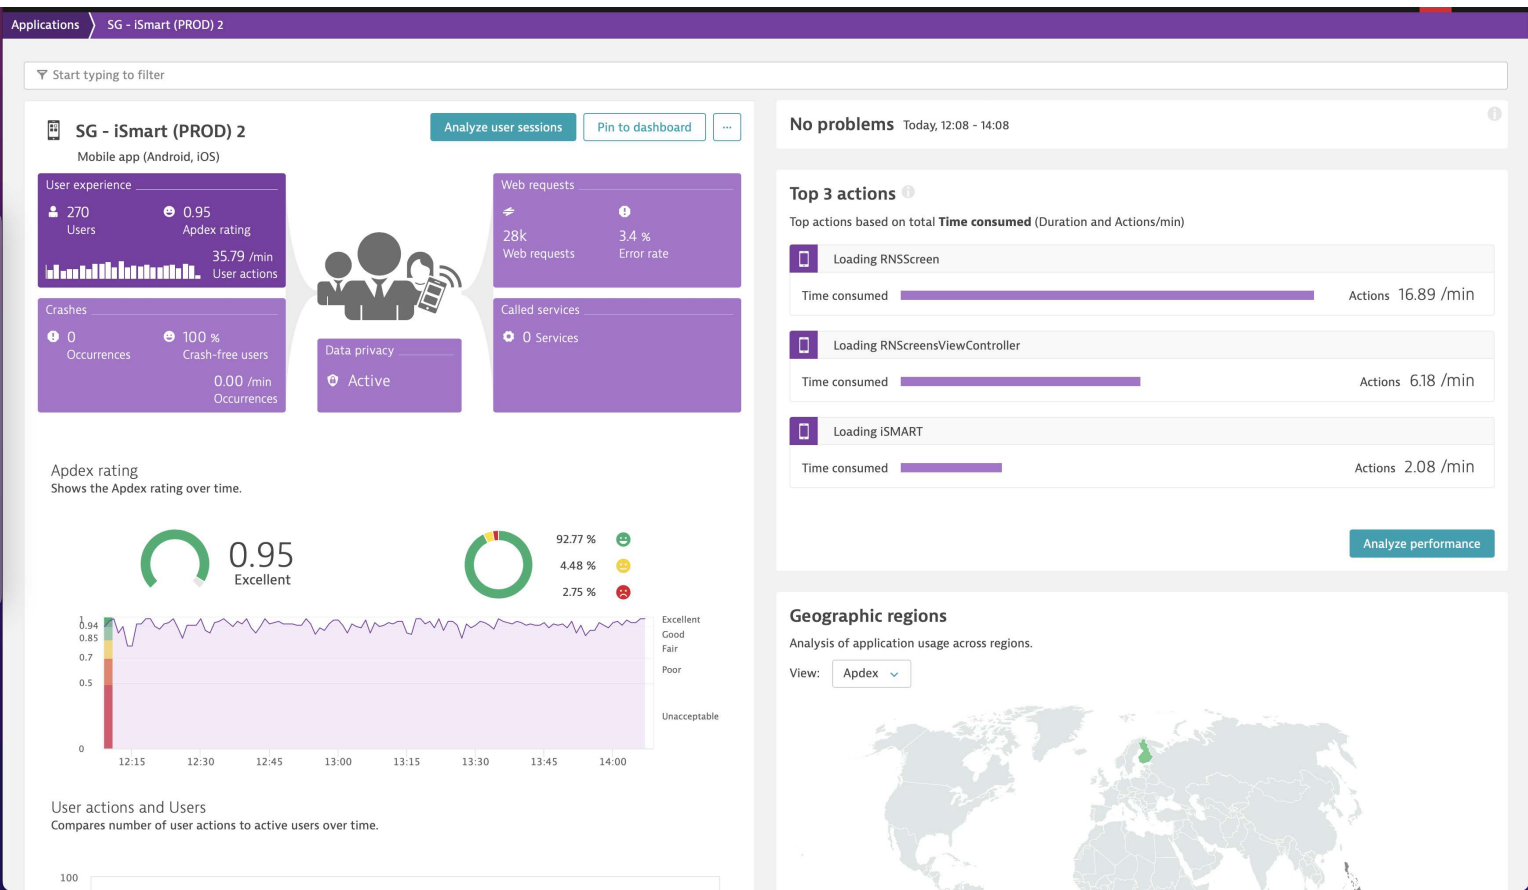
Applications SG - iSmart (PROD) 2

Start typing to filter

SG - iSmart (PROD) 2
Mobile app (Android, iOS)

Analyze user sessions Pin to dashboard ...

User experience
270 Users
0.95 Apdex rating
35.79 /min User actions

Web requests
28k Web requests
3.4 % Error rate

Crashes
0 Occurrences
100 % Crash-free users
0.00 /min Occurrences

Data privacy
Active

Called services
0 Services

Apdex rating
Shows the Apdex rating over time.

0.95
Excellent

92.77 %
4.48 %
2.75 %

1
0.94
0.85
0.7
0.5
0

Excellent
Good
Fair
Poor
Unacceptable

12:15 12:30 12:45 13:00 13:15 13:30 13:45 14:00

User actions and Users
Compares number of user actions to active users over time.

100

No problems Today, 12:08 - 14:08

Top 3 actions
Top actions based on total Time consumed (Duration and Actions/min)

Loading RNSScreen
Time consumed Actions 16.89 /min

Loading RNScreensViewController
Time consumed Actions 6.18 /min

Loading iSMART
Time consumed Actions 2.08 /min

Analyze performance

Geographic regions
Analysis of application usage across regions.
View: Apdex